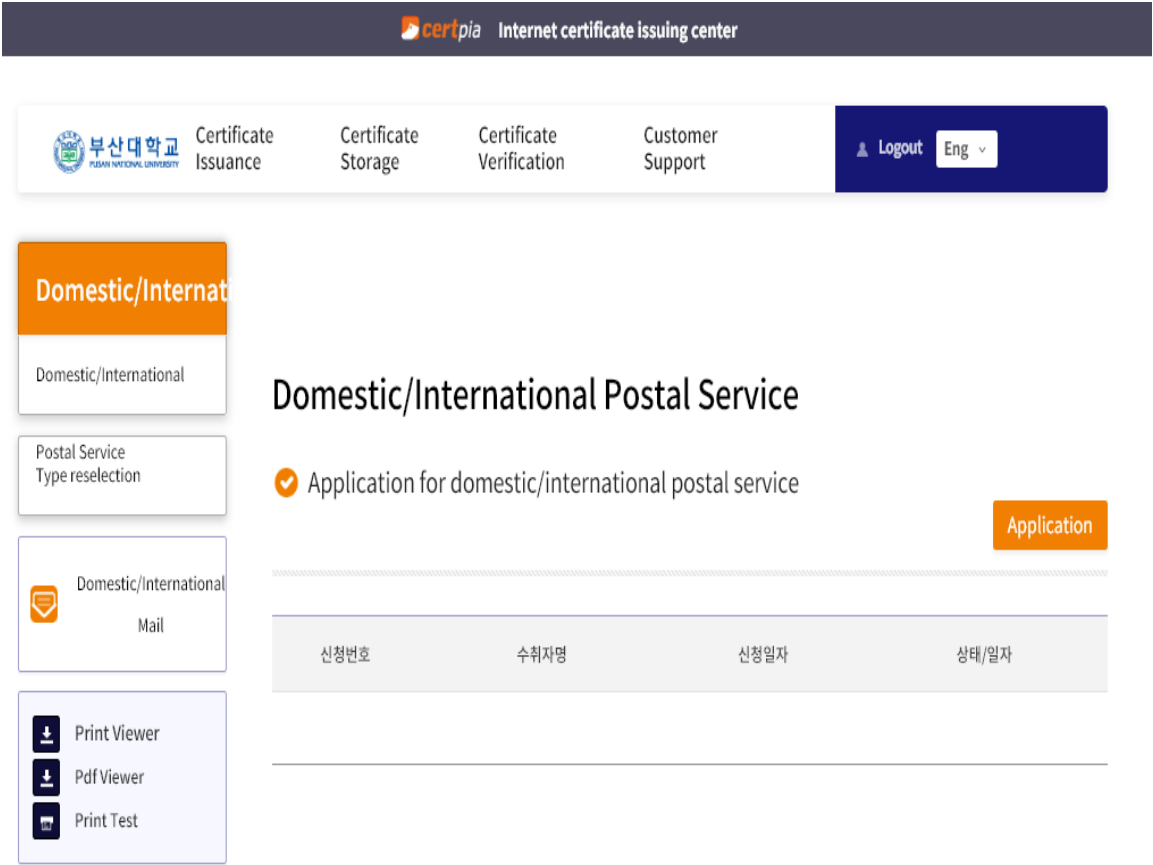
certpia Internet certificate issuing center

부산대학교 PUSAN NATIONAL UNIVERSITY

Certificate Issuance

Certificate Storage

Certificate Verification

Customer Support

Logout

Eng

Domestic/Internat

Domestic/International

Postal Service Type reselection

Domestic/International Mail

Print Viewer

Pdf Viewer

Print Test

Domestic/International Postal Service

Application for domestic/international postal service

Application

| 신청번호 | 수취자명 | 신청일자 | 상태/일자 |
|---|---|---|---|